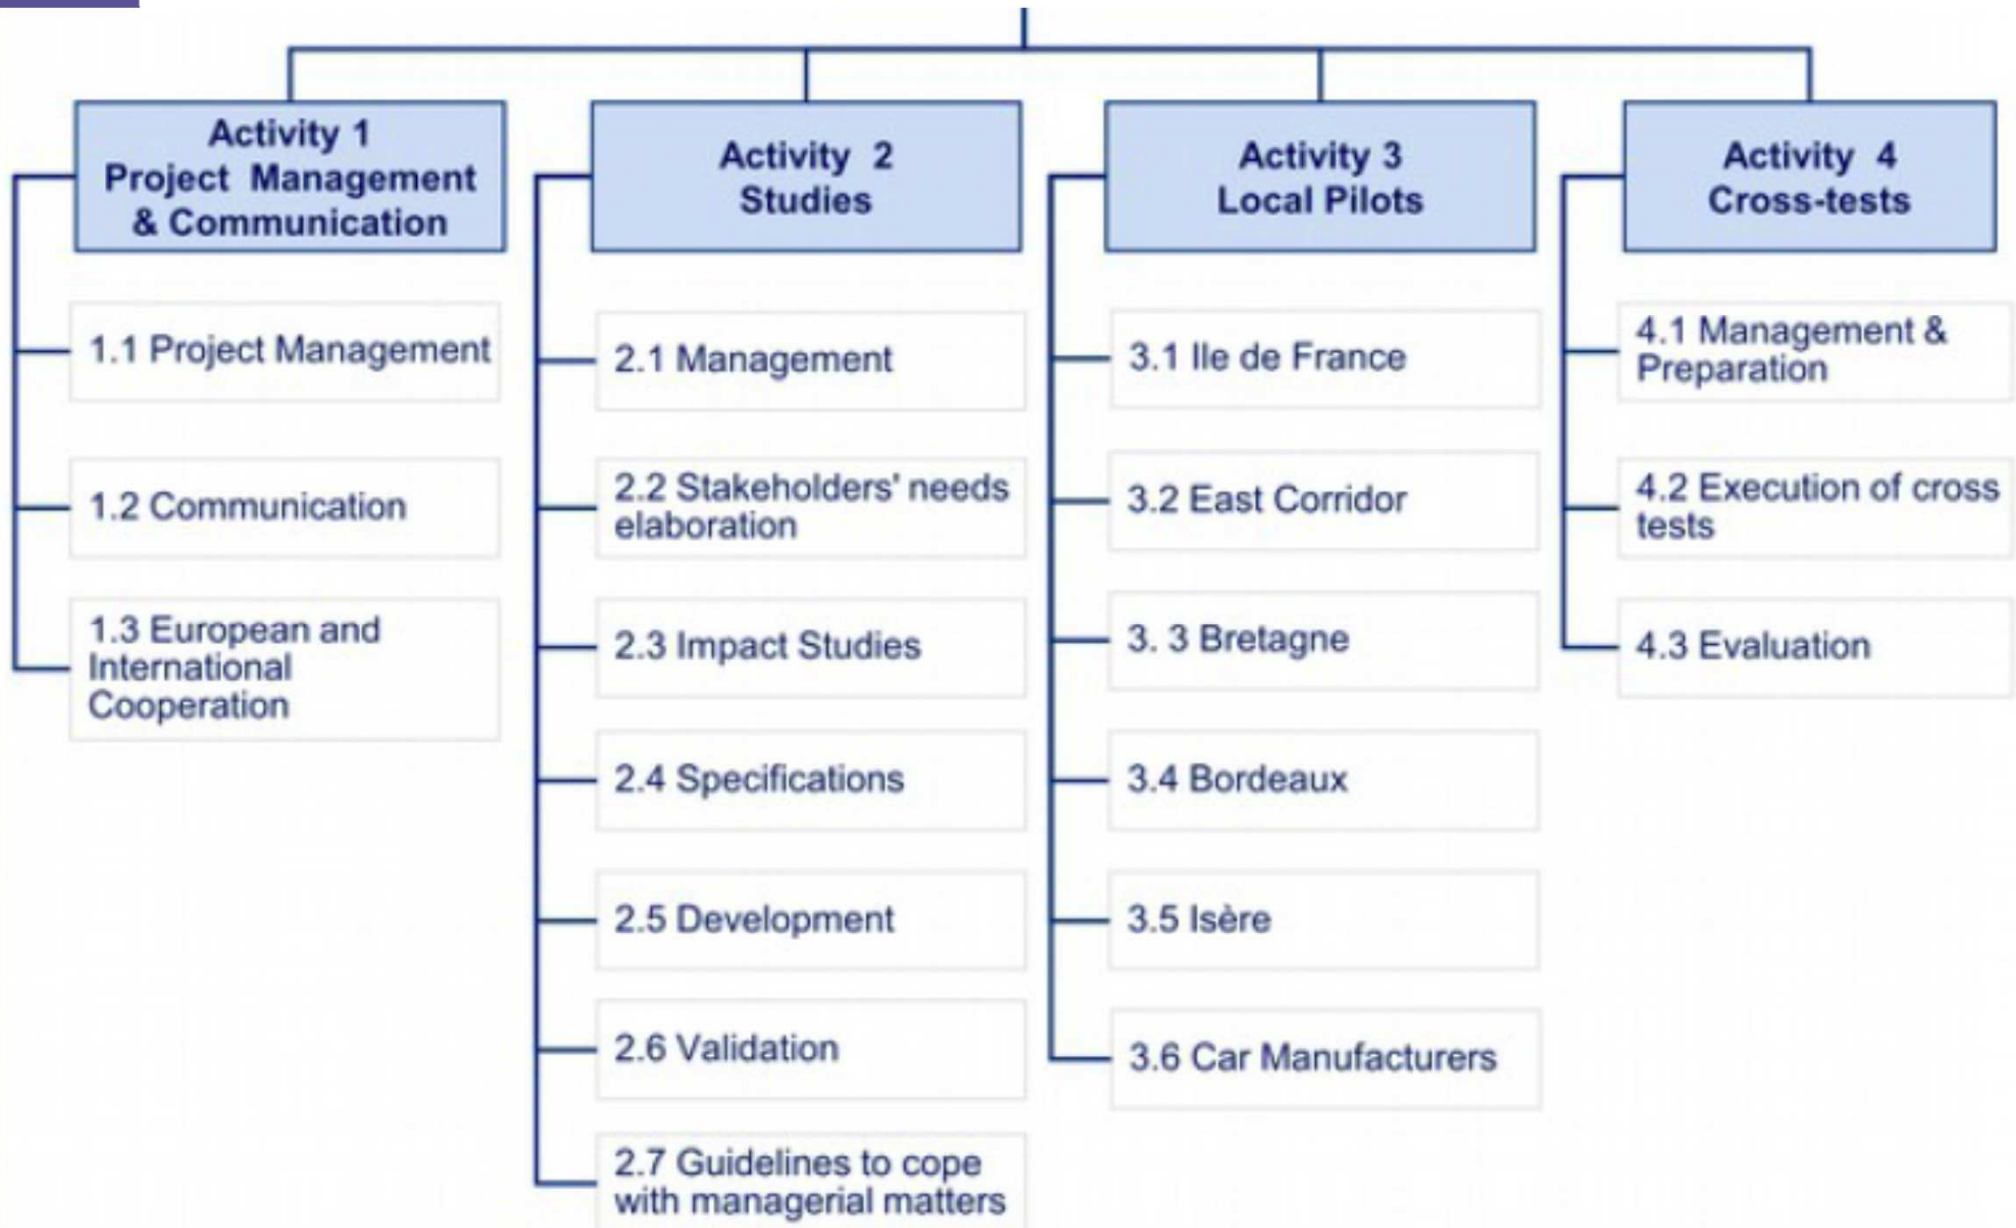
Activity 1
Project Management & Communication

1.1 Project Management

1.2 Communication

1.3 European and International Cooperation

Activity 2
Studies

2.1 Management

2.2 Stakeholders' needs elaboration

2.3 Impact Studies

2.4 Specifications

2.5 Development

2.6 Validation

2.7 Guidelines to cope with managerial matters

Activity 3
Local Pilots

3.1 Ile de France

3.2 East Corridor

3. 3 Bretagne

3.4 Bordeaux

3.5 Isère

3.6 Car Manufacturers

Activity 4
Cross-tests

4.1 Management & Preparation

4.2 Execution of cross tests

4.3 Evaluation